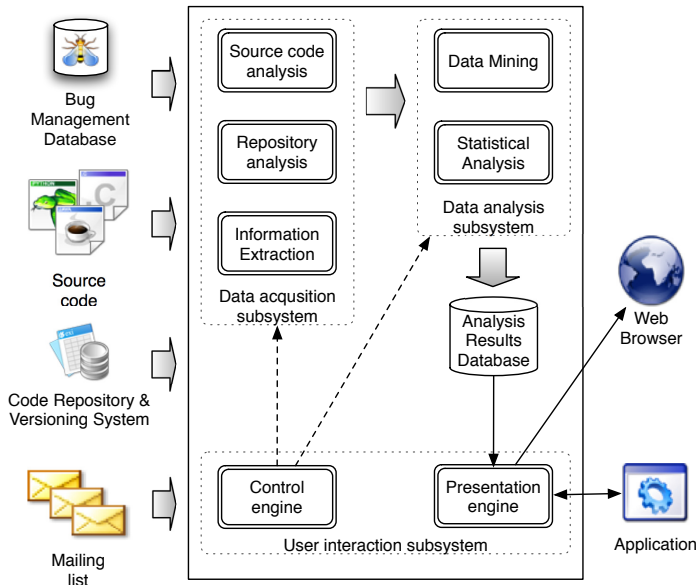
Bug Management Database

Source code

Code Repository & Versioning System

Mailing list

Source code analysis

Repository analysis

Information Extraction

Data acqusition subsystem

Data Mining

Statistical Analysis

Data analysis subsystem

Analysis Results Database

Control engine

Presentation engine

User interaction subsystem

Web Browser

Application